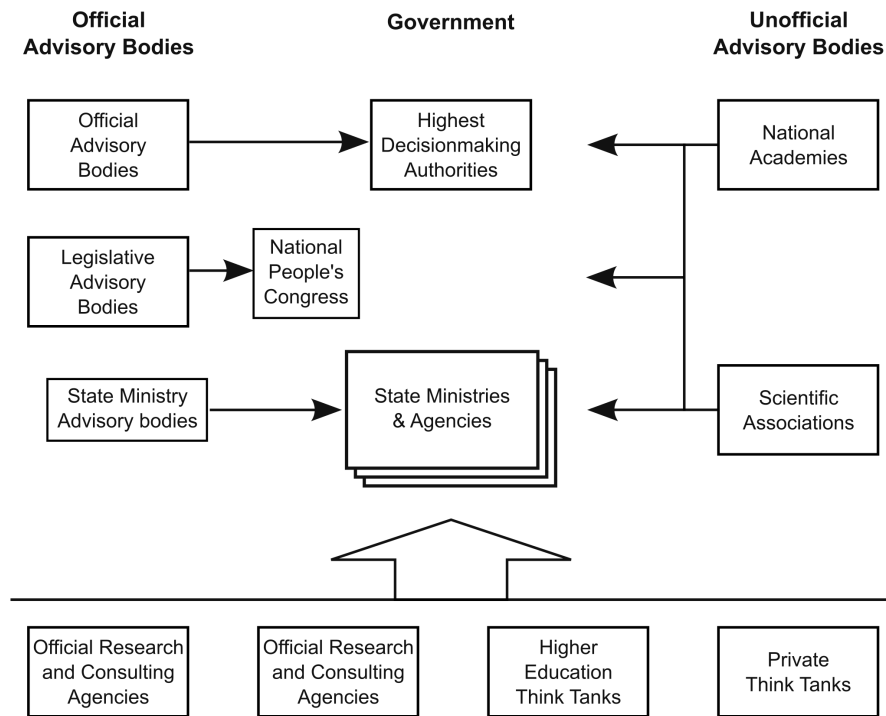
Official Advisory Bodies

Government

Unofficial Advisory Bodies

Official Advisory Bodies

Highest Decisionmaking Authorities

National Academies

Legislative Advisory Bodies

National People's Congress

State Ministry Advisory bodies

State Ministries & Agencies

Scientific Associations

Official Research and Consulting Agencies

Official Research and Consulting Agencies

Higher Education Think Tanks

Private Think Tanks